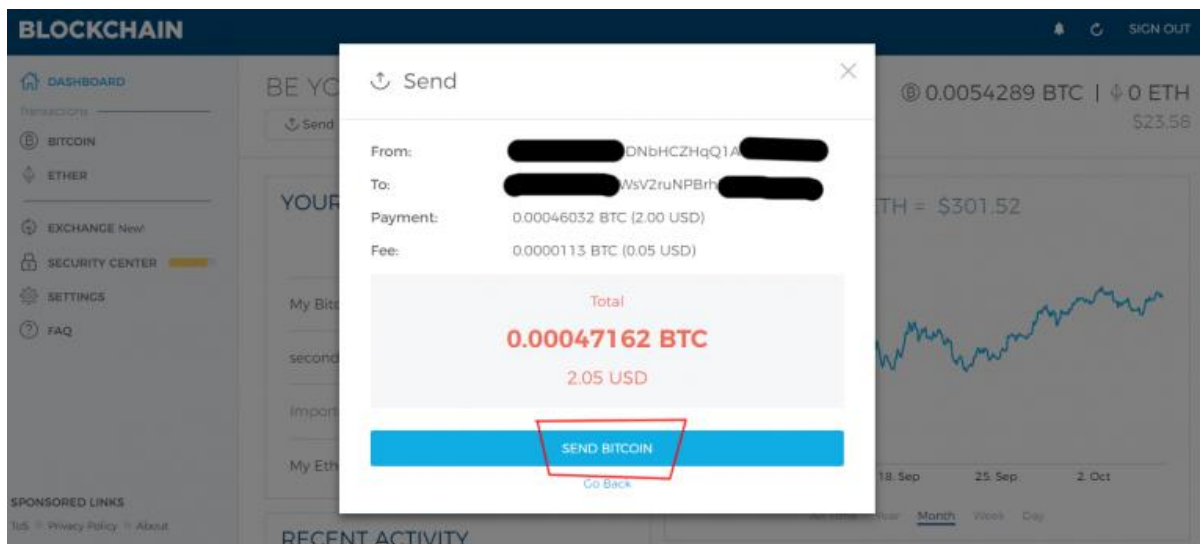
BLOCKCHAIN

SIGN OUT

DASHBOARD

Transactions

BITCOIN

ETHER

EXCHANGE New!

SECURITY CENTER

SETTINGS

FAQ

SPONSORED LINKS

ToS Privacy Policy About

BE YO

Send

YOUR

My Bitc

second

Import

My Eth

RECENT ACTIVITY

0.0054289 BTC | 0 ETH

$23.56

ETH = $301.52

18. Sep 25. Sep 2. Oct

All time Year Month Week Day

Send

From: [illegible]DNbHCZHqQ1A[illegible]

To: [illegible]WsV2ruNPBrh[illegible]

Payment: 0.00046032 BTC (2.00 USD)

Fee: 0.0000113 BTC (0.05 USD)

Total

0.00047162 BTC

2.05 USD

SEND BITCOIN

Go Back